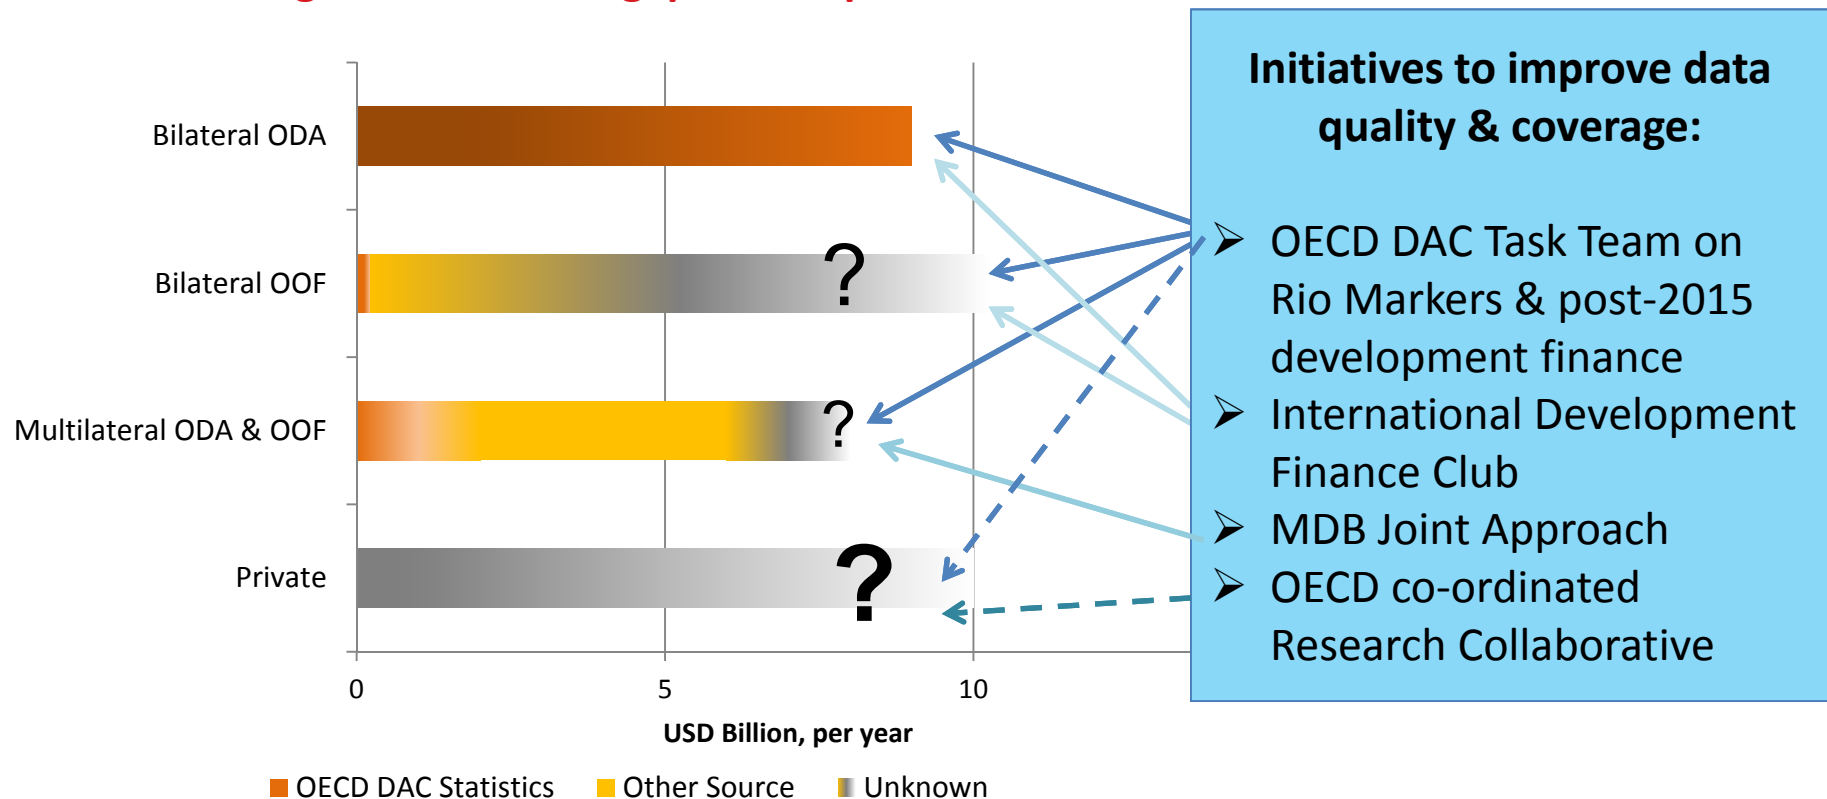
Bilateral ODA

Bilateral OOF

Multilateral ODA & OOF

Private

?

?

?

0

5

10

USD Billion, per year

OECD DAC Statistics

Other Source

Unknown

Initiatives to improve data quality & coverage:

➢ OECD DAC Task Team on Rio Markers & post-2015 development finance

➢ International Development Finance Club

➢ MDB Joint Approach

➢ OECD co-ordinated Research Collaborative